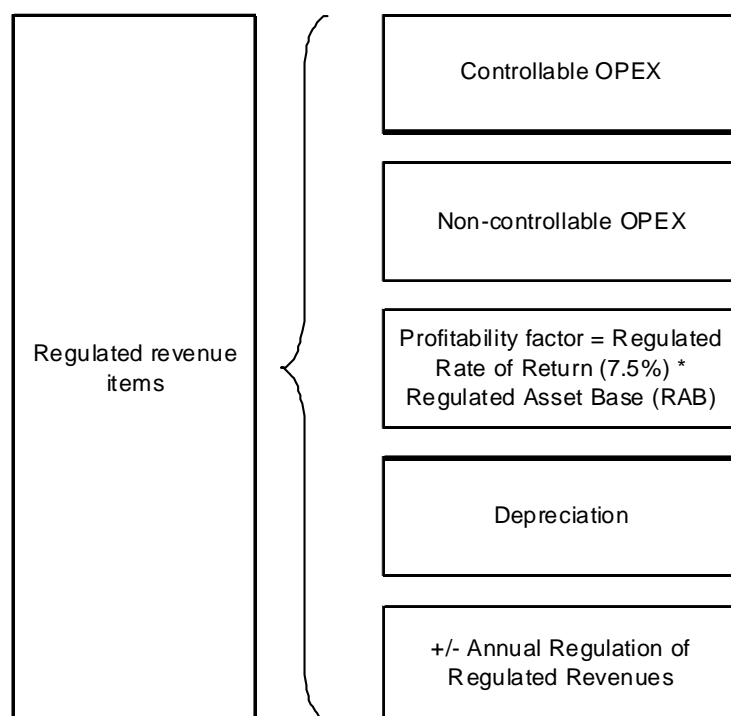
Regulated revenue items

Controllable OPEX

Non-controllable OPEX

Profitability factor = Regulated Rate of Return (7.5%) * Regulated Asset Base (RAB)

Depreciation

+/- Annual Regulation of Regulated Revenues